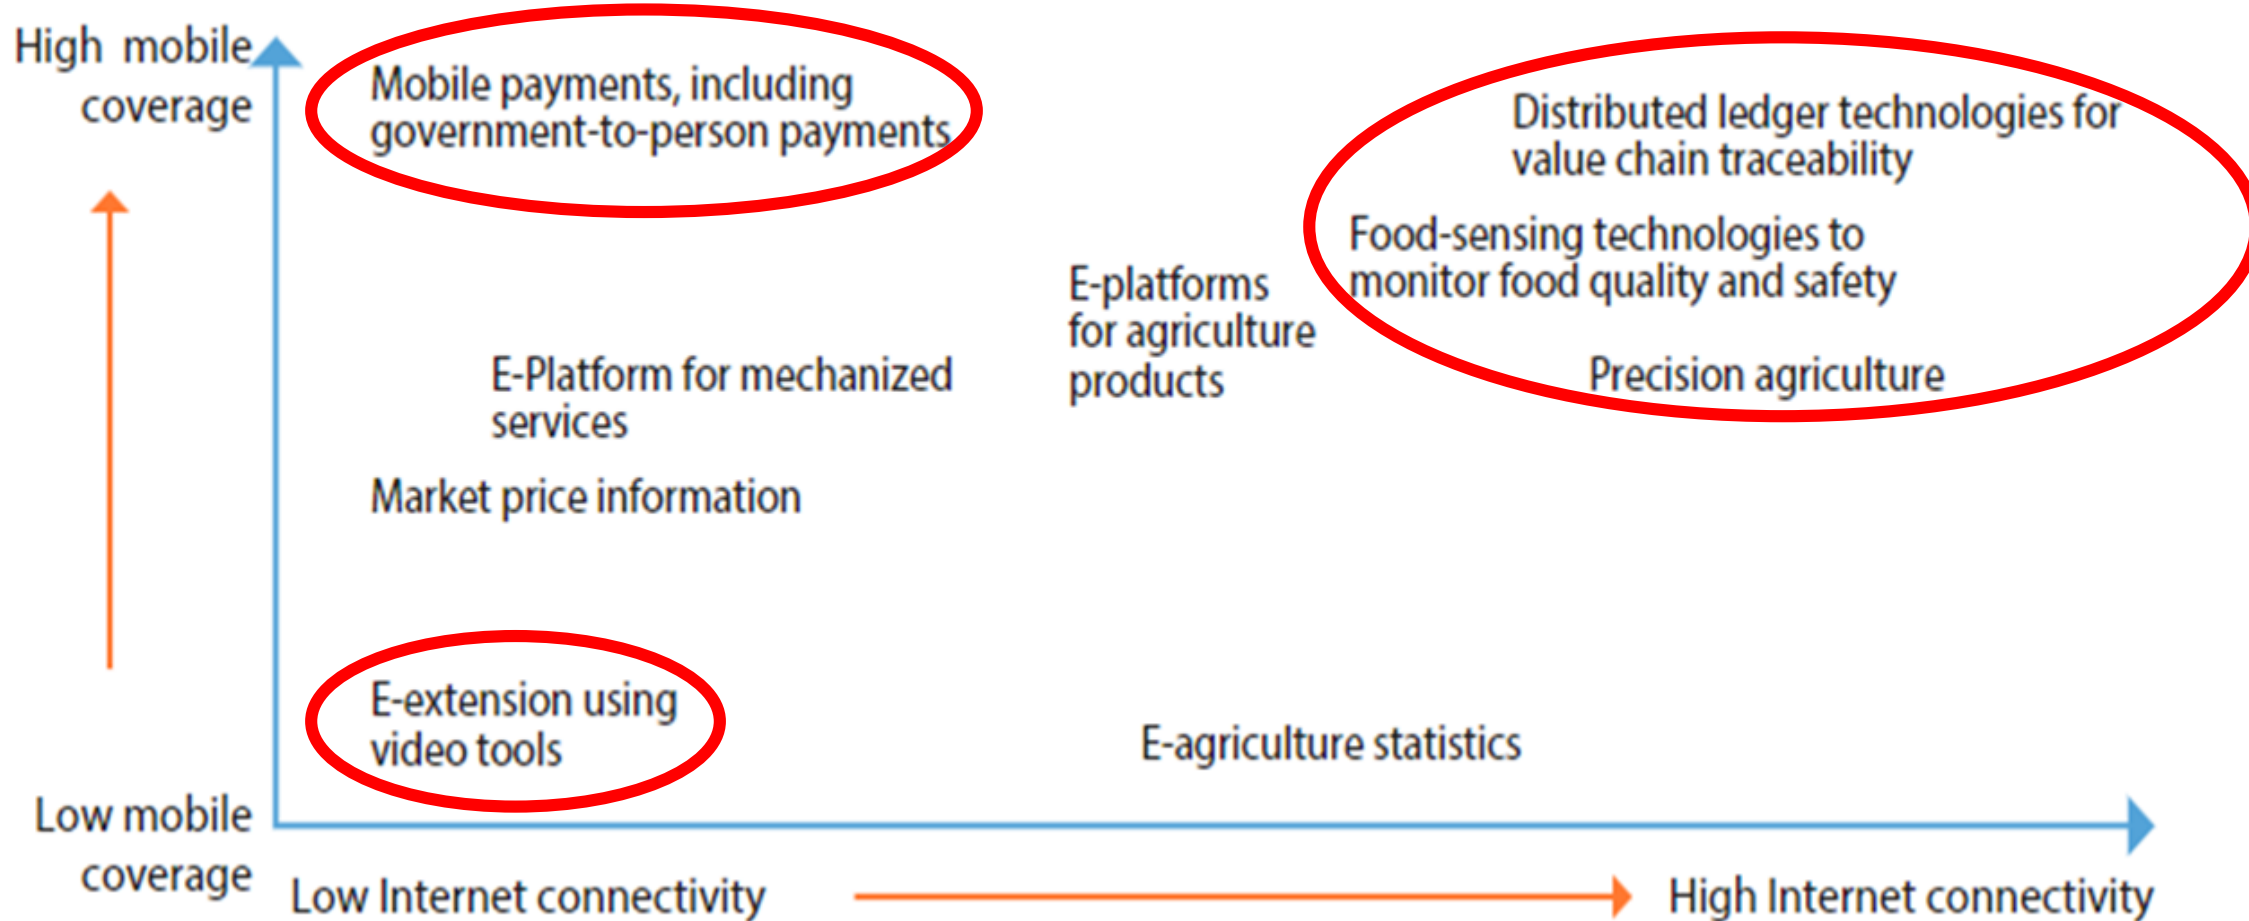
High mobile coverage

Mobile payments, including government-to-person payments

Distributed ledger technologies for value chain traceability

Food-sensing technologies to monitor food quality and safety

E-platforms for agriculture products

Precision agriculture

E-Platform for mechanized services

Market price information

E-extension using video tools

E-agriculture statistics

Low mobile coverage

Low Internet connectivity

High Internet connectivity